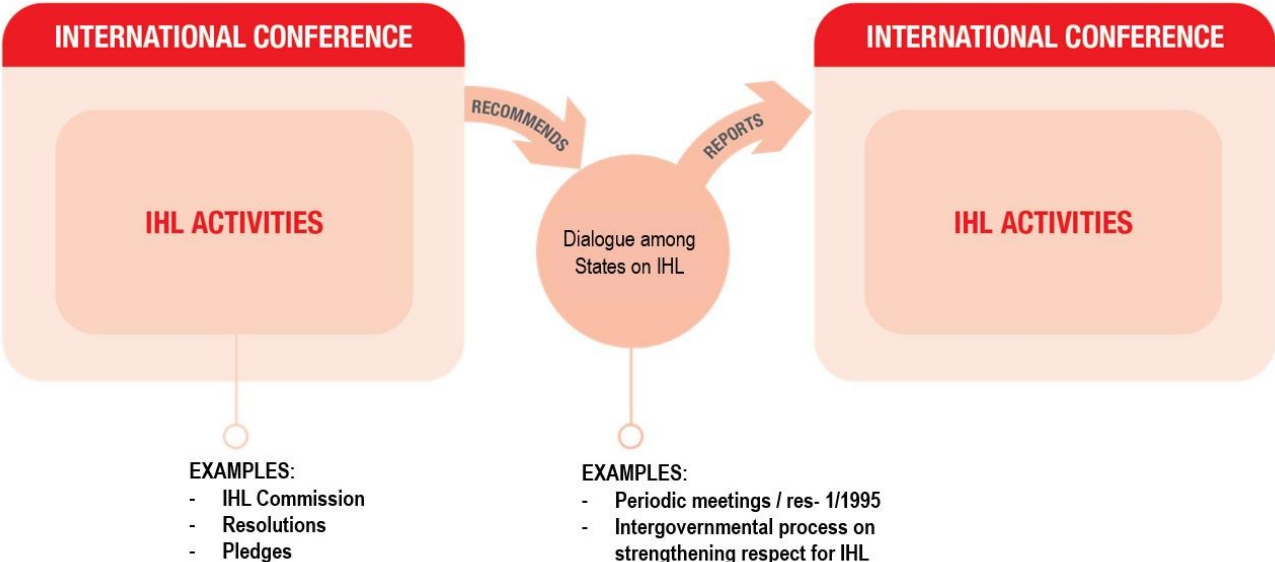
INTERNATIONAL CONFERENCE

IHL ACTIVITIES

RECOMMENDS

Dialogue among States on IHL

REPORTS

INTERNATIONAL CONFERENCE

IHL ACTIVITIES

EXAMPLES:
- IHL Commission
- Resolutions
- Pledges

EXAMPLES:
- Periodic meetings / res- 1/1995
- Intergovernmental process on strengthening respect for IHL